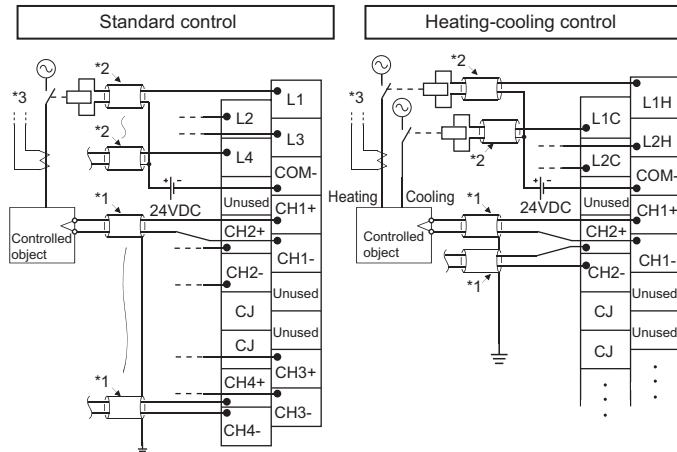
Standard control

Heating-cooling control

*2
*3
L1
L2
*2
L3
L4
COM-
+ -
24VDC
Unused
CH1+
*1
Controlled object
CH2+
CH1-
CH2-
Unused
CJ
Unused
CJ
CH3+
*1
CH4+
CH3-
CH4-

*2
*3
L1H
L1C
L2H
*2
L2C
COM-
Heating
Cooling
*1
+ -
24VDC
Unused
CH1+
Controlled object
CH2+
CH2-
CH1-
*1
Unused
CJ
Unused
CJ
·
·
·
·
·
·